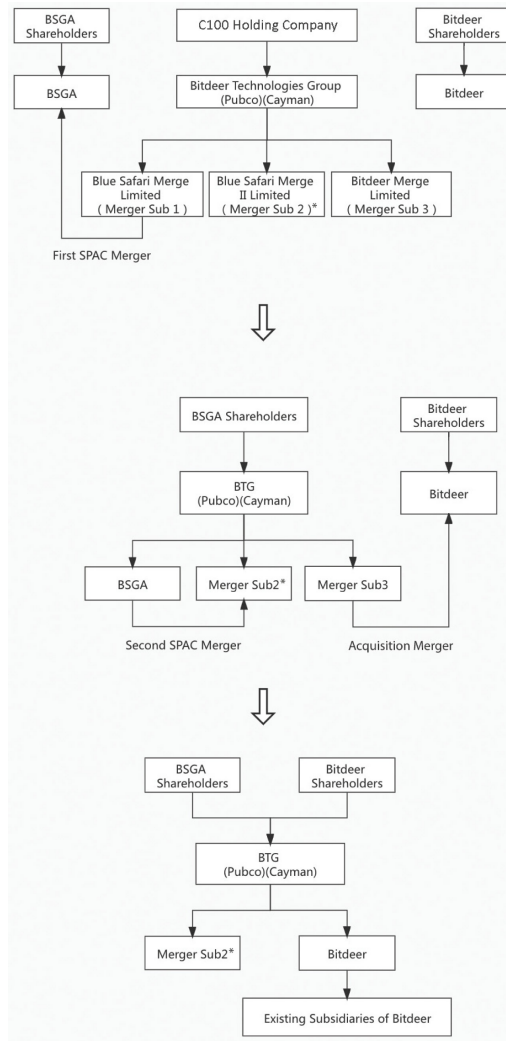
BSGA Shareholders

C100 Holding Company

Bitdeer Shareholders

BSGA

Bitdeer Technologies Group (Pubco)(Cayman)

Bitdeer

Blue Safari Merge Limited ( Merger Sub 1 )

Blue Safari Merge II Limited ( Merger Sub 2 )*

Bitdeer Merge Limited ( Merger Sub 3 )

First SPAC Merger

BSGA Shareholders

Bitdeer Shareholders

BTG (Pubco)(Cayman)

Bitdeer

BSGA

Merger Sub2*

Merger Sub3

Second SPAC Merger

Acquisition Merger

BSGA Shareholders

Bitdeer Shareholders

BTG (Pubco)(Cayman)

Merger Sub2*

Bitdeer

Existing Subsidiaries of Bitdeer